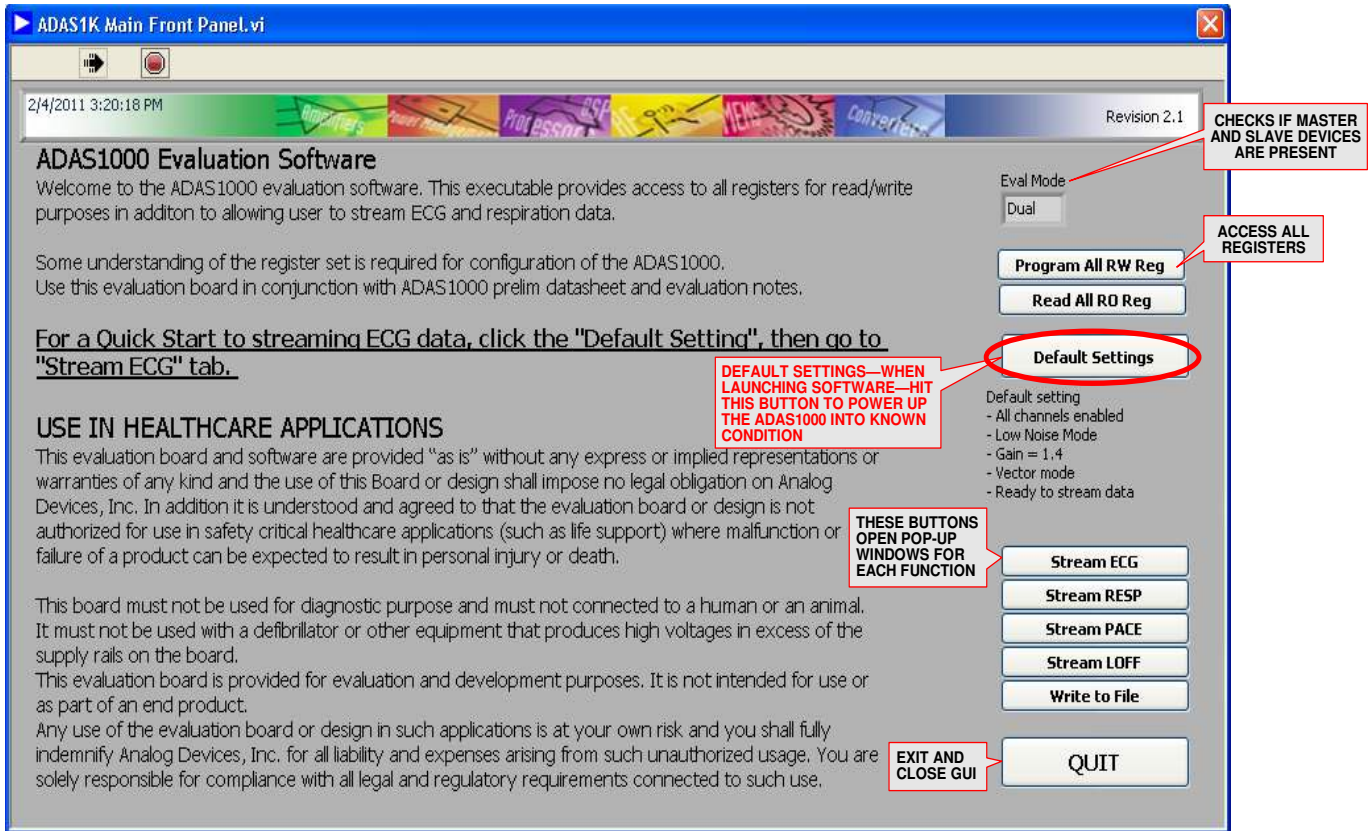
ADAS1K Main Front Panel.vi

2/4/2011 3:20:18 PM

Amplifiers Power Management Processors DSP RF MEMS Converters

Revision 2.1

CHECKS IF MASTER AND SLAVE DEVICES ARE PRESENT

ADAS1000 Evaluation Software

Welcome to the ADAS1000 evaluation software. This executable provides access to all registers for read/write purposes in additon to allowing user to stream ECG and respiration data.

Some understanding of the register set is required for configuration of the ADAS1000.
Use this evaluation board in conjunction with ADAS1000 prelim datasheet and evaluation notes.

For a Quick Start to streaming ECG data, click the "Default Setting", then go to "Stream ECG" tab.

Eval Mode
Dual

ACCESS ALL REGISTERS

Program All RW Reg

Read All RO Reg

Default Settings

DEFAULT SETTINGS—WHEN LAUNCHING SOFTWARE—HIT THIS BUTTON TO POWER UP THE ADAS1000 INTO KNOWN CONDITION

Default setting
- All channels enabled
- Low Noise Mode
- Gain = 1.4
- Vector mode
- Ready to stream data

USE IN HEALTHCARE APPLICATIONS

This evaluation board and software are provided "as is" without any express or implied representations or warranties of any kind and the use of this Board or design shall impose no legal obligation on Analog Devices, Inc. In addition it is understood and agreed to that the evaluation board or design is not authorized for use in safety critical healthcare applications (such as life support) where malfunction or failure of a product can be expected to result in personal injury or death.

THESE BUTTONS OPEN POP-UP WINDOWS FOR EACH FUNCTION

Stream ECG
Stream RESP
Stream PACE
Stream LOFF
Write to File

This board must not be used for diagnostic purpose and must not connected to a human or an animal.
It must not be used with a defibrillator or other equipment that produces high voltages in excess of the supply rails on the board.
This evaluation board is provided for evaluation and development purposes. It is not intended for use or as part of an end product.
Any use of the evaluation board or design in such applications is at your own risk and you shall fully indemnify Analog Devices, Inc. for all liability and expenses arising from such unauthorized usage. You are solely responsible for compliance with all legal and regulatory requirements connected to such use.

EXIT AND CLOSE GUI

QUIT